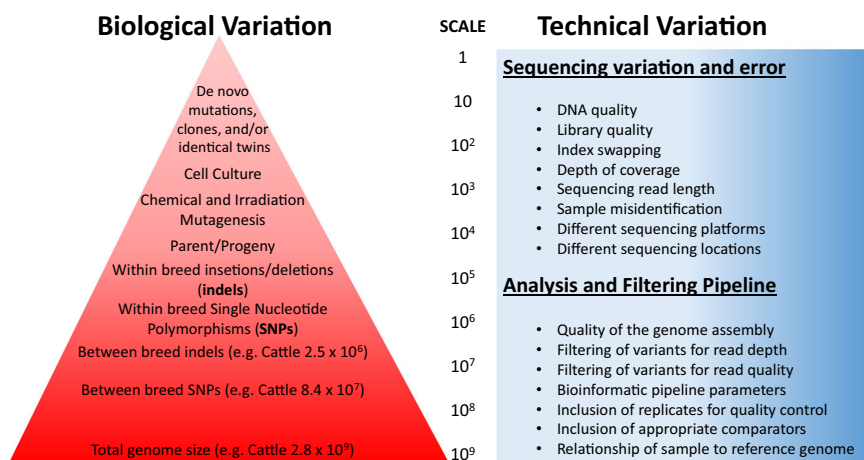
Biological Variation

De novo mutations, clones, and/or identical twins

Cell Culture

Chemical and Irradiation Mutagenesis

Parent/Progeny

Within breed insetions/deletions (indels)

Within breed Single Nucleotide Polymorphisms (SNPs)

Between breed indels (e.g. Cattle 2.5 x $10^6$)

Between breed SNPs (e.g. Cattle 8.4 x $10^7$)

Total genome size (e.g. Cattle 2.8 x $10^9$)

SCALE

1

10

$10^2$

$10^3$

$10^4$

$10^5$

$10^6$

$10^7$

$10^8$

$10^9$

Technical Variation

Sequencing variation and error

- DNA quality
- Library quality
- Index swapping
- Depth of coverage
- Sequencing read length
- Sample misidentification
- Different sequencing platforms
- Different sequencing locations

Analysis and Filtering Pipeline

- Quality of the genome assembly
- Filtering of variants for read depth
- Filtering of variants for read quality
- Bioinformatic pipeline parameters
- Inclusion of replicates for quality control
- Inclusion of appropriate comparators
- Relationship of sample to reference genome